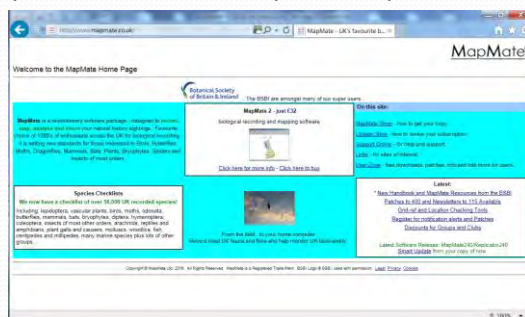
http://www.mapmate.co.uk/

MapMate - UK's favourite b...

MapMate

Welcome to the MapMate Home Page

Botanical Society of Britain & Ireland

The BSBI are amongst many of our super users.

MapMate is a revolutionary software package - designed to record, map, analyse and share your natural history sightings. Favourite choice of 1000's of enthusiasts across the UK for biological recording - it is setting new standards for those interested in Birds, Butterflies, Moths, Dragonflies, Mammals, Bats, Plants, Bryophytes, Spiders and insects of most orders.

MapMate 2 - just £32

Biological recording and mapping software

Click here for more info - Click here to buy

On this site:

MapMate Shop - how to get your copy
Update Shop - how to renew your subscription
Support Online - for help and support
Links - for sites of interest
User Zone - free downloads, patches, hints and tips forum for users

Species Checklists

We now have a checklists of over 50,000 UK recorded species!

Including: lepidoptera, vascular plants, birds, moths, odonata, butterflies, mammals, bats, bryophytes, diptera, hymenoptera, coleoptera, insects of most other orders, arachnids, reptiles and amphibians, plant galls and causers, molluscs, woodlice, fish, centipedes and millipedes, many marine species plus lots of other groups.

From the field... to your home computer
Mentors meet UK heads and those who help monitor UK biodiversity

Latest:

* New Handbook and MapMate Resources from the BSBI
Patches to 400 and Newsletters to 115 Available
Grid-ref and Location Checking Tools
Register for notification alerts and Patches
Discounts for Groups and Clubs

Latest Software Release: MapMate240/Replicator240
Smart Update from your copy of now

Copyright © MapMate Ltd. 2016. All Rights Reserved. MapMate is a Registered Trade Mark. BSBI Logo © BSBI, used with permission. Legal. Privacy. Cookies

100%